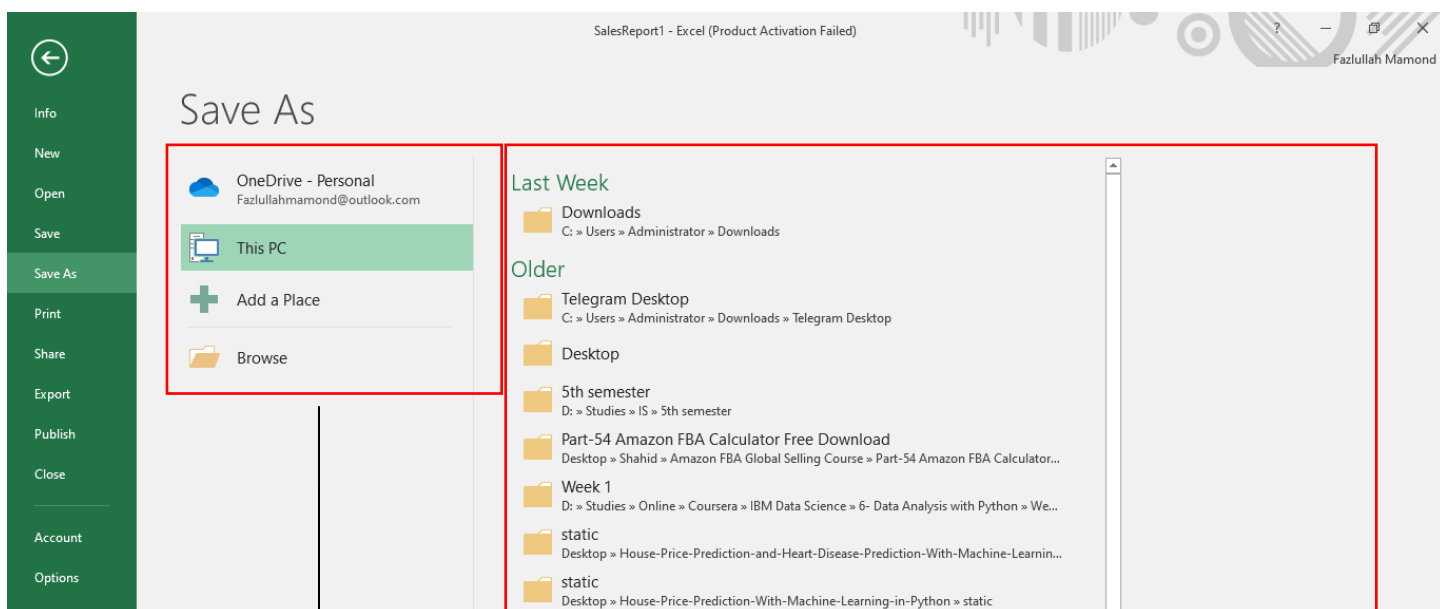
SalesReport1 - Excel (Product Activation Failed)

?

Fazlullah Mamond

Info
New
Open
Save
Save As
Print
Share
Export
Publish
Close
Account
Options

Save As

OneDrive - Personal
Fazlullahmamond@outlook.com

This PC

Add a Place

Browse

Last Week

Downloads
C: » Users » Administrator » Downloads

Older

Telegram Desktop
C: » Users » Administrator » Downloads » Telegram Desktop

Desktop

5th semester
D: » Studies » IS » 5th semester

Part-54 Amazon FBA Calculator Free Download
Desktop » Shahid » Amazon FBA Global Selling Course » Part-54 Amazon FBA Calculator...

Week 1
D: » Studies » Online » Coursera » IBM Data Science » 6- Data Analysis with Python » We...

static
Desktop » House-Price-Prediction-and-Heart-Disease-Prediction-With-Machine-Learnin...

static
Desktop » House-Price-Prediction-With-Machine-Learning-in-Python » static